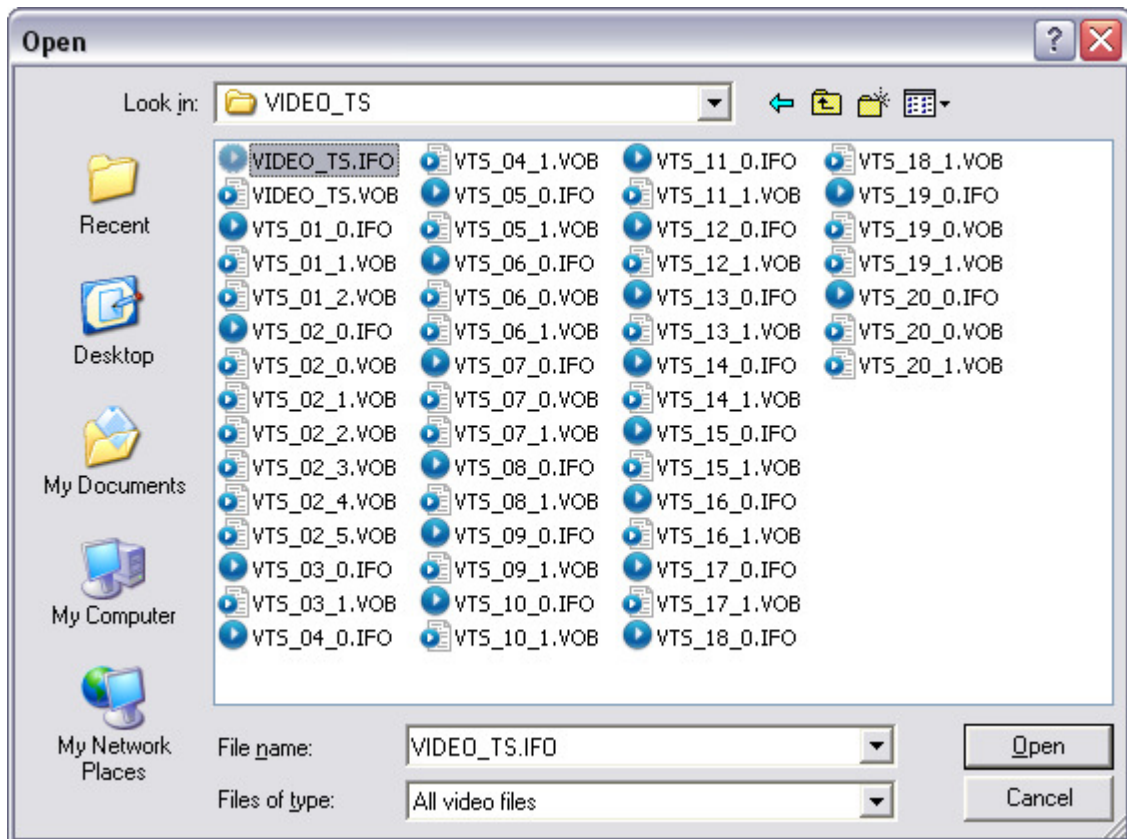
Open

Look in: VIDEO_TS

Recent
Desktop
My Documents
My Computer
My Network Places

VIDEO_TS.IFO
VIDEO_TS.VOB
VTS_01_0.IFO
VTS_01_1.VOB
VTS_01_2.VOB
VTS_02_0.IFO
VTS_02_0.VOB
VTS_02_1.VOB
VTS_02_2.VOB
VTS_02_3.VOB
VTS_02_4.VOB
VTS_02_5.VOB
VTS_03_0.IFO
VTS_03_1.VOB
VTS_04_0.IFO

VTS_04_1.VOB
VTS_05_0.IFO
VTS_05_1.VOB
VTS_06_0.IFO
VTS_06_0.VOB
VTS_06_1.VOB
VTS_07_0.IFO
VTS_07_0.VOB
VTS_07_1.VOB
VTS_08_0.IFO
VTS_08_1.VOB
VTS_09_0.IFO
VTS_09_1.VOB
VTS_10_0.IFO
VTS_10_1.VOB

VTS_11_0.IFO
VTS_11_1.VOB
VTS_12_0.IFO
VTS_12_1.VOB
VTS_13_0.IFO
VTS_13_1.VOB
VTS_14_0.IFO
VTS_14_1.VOB
VTS_15_0.IFO
VTS_15_1.VOB
VTS_16_0.IFO
VTS_16_1.VOB
VTS_17_0.IFO
VTS_17_1.VOB
VTS_18_0.IFO

VTS_18_1.VOB
VTS_19_0.IFO
VTS_19_0.VOB
VTS_19_1.VOB
VTS_20_0.IFO
VTS_20_0.VOB
VTS_20_1.VOB

File name: VIDEO_TS.IFO
Files of type: All video files

Open
Cancel